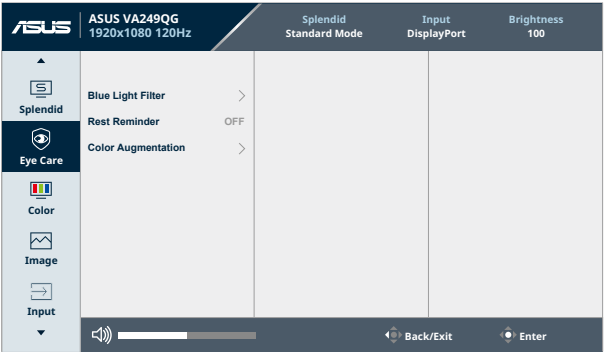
ASUS

ASUS VA249QG
1920x1080 120Hz

Splendid
Standard Mode

Input
DisplayPort

Brightness
100

Splendid

Eye Care

Color

Image

Input

Blue Light Filter

Rest Reminder OFF

Color Augmentation

Back/Exit

Enter